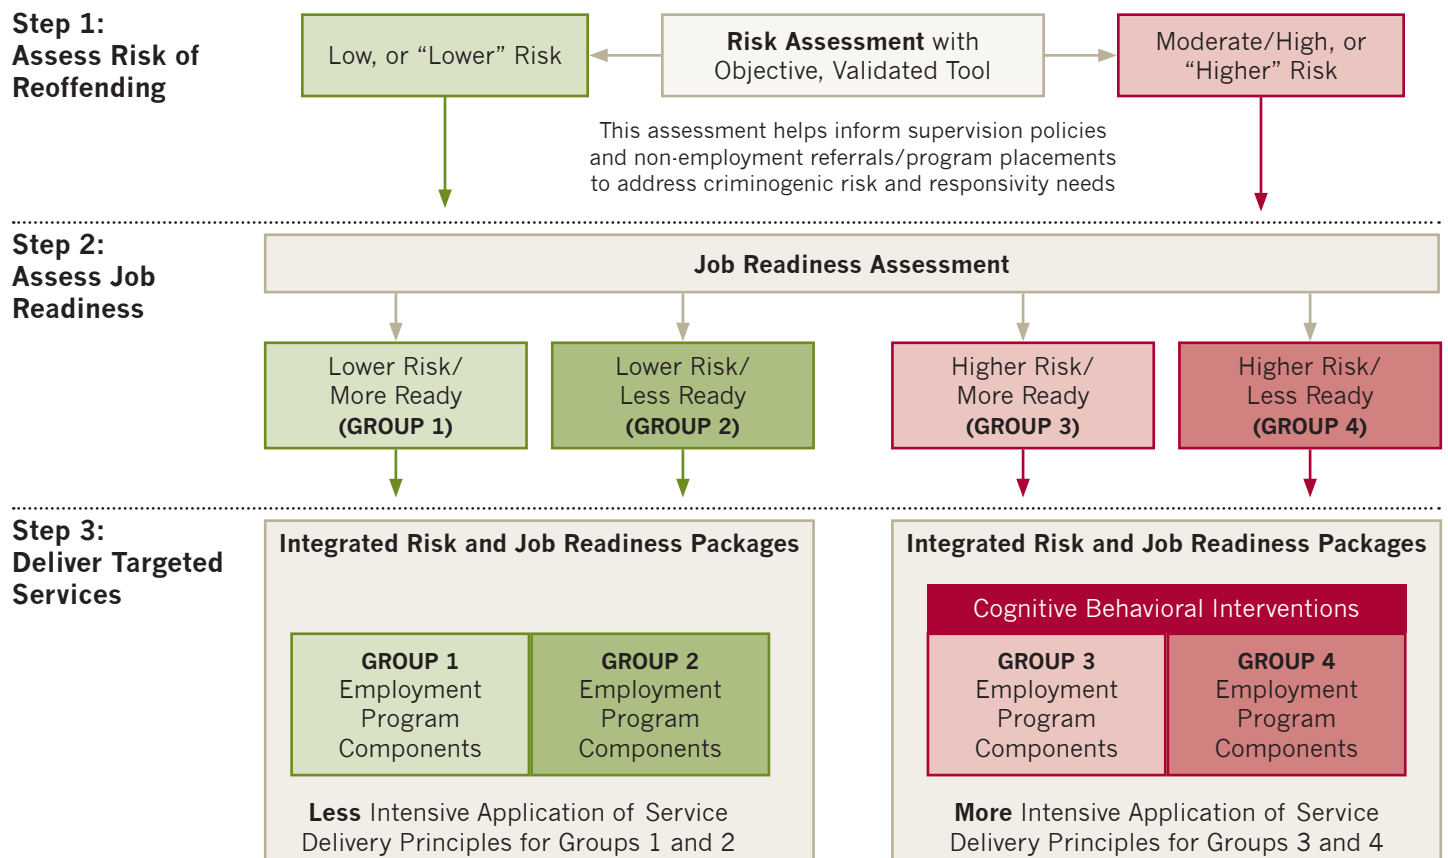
Step 1:
Assess Risk of Reoffending

Low, or "Lower" Risk

Risk Assessment with Objective, Validated Tool

Moderate/High, or "Higher" Risk

This assessment helps inform supervision policies and non-employment referrals/program placements to address criminogenic risk and responsivity needs

Step 2:
Assess Job Readiness

Job Readiness Assessment

Lower Risk/ More Ready (GROUP 1)

Lower Risk/ Less Ready (GROUP 2)

Higher Risk/ More Ready (GROUP 3)

Higher Risk/ Less Ready (GROUP 4)

Step 3:
Deliver Targeted Services

Integrated Risk and Job Readiness Packages

GROUP 1 Employment Program Components

GROUP 2 Employment Program Components

Less Intensive Application of Service Delivery Principles for Groups 1 and 2

Integrated Risk and Job Readiness Packages

Cognitive Behavioral Interventions

GROUP 3 Employment Program Components

GROUP 4 Employment Program Components

More Intensive Application of Service Delivery Principles for Groups 3 and 4